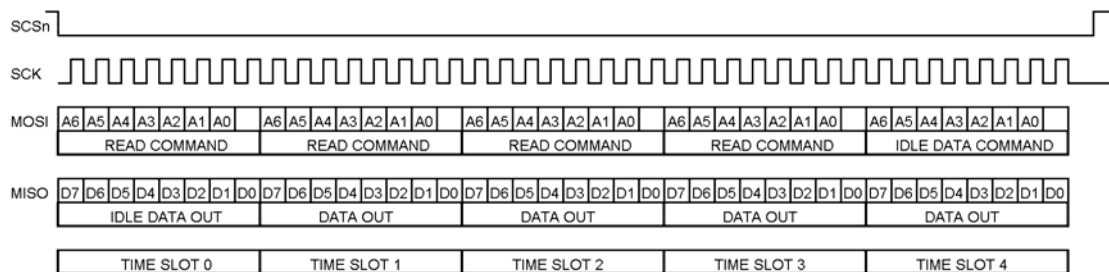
SCSn

SCK

MOSI A6 A5 A4 A3 A2 A1 A0 A6 A5 A4 A3 A2 A1 A0 A6 A5 A4 A3 A2 A1 A0 A6 A5 A4 A3 A2 A1 A0 A6 A5 A4 A3 A2 A1 A0

READ COMMAND READ COMMAND READ COMMAND READ COMMAND IDLE DATA COMMAND

MISO D7 D6 D5 D4 D3 D2 D1 D0 D7 D6 D5 D4 D3 D2 D1 D0 D7 D6 D5 D4 D3 D2 D1 D0 D7 D6 D5 D4 D3 D2 D1 D0 D7 D6 D5 D4 D3 D2 D1 D0

IDLE DATA OUT DATA OUT DATA OUT DATA OUT DATA OUT

TIME SLOT 0 TIME SLOT 1 TIME SLOT 2 TIME SLOT 3 TIME SLOT 4